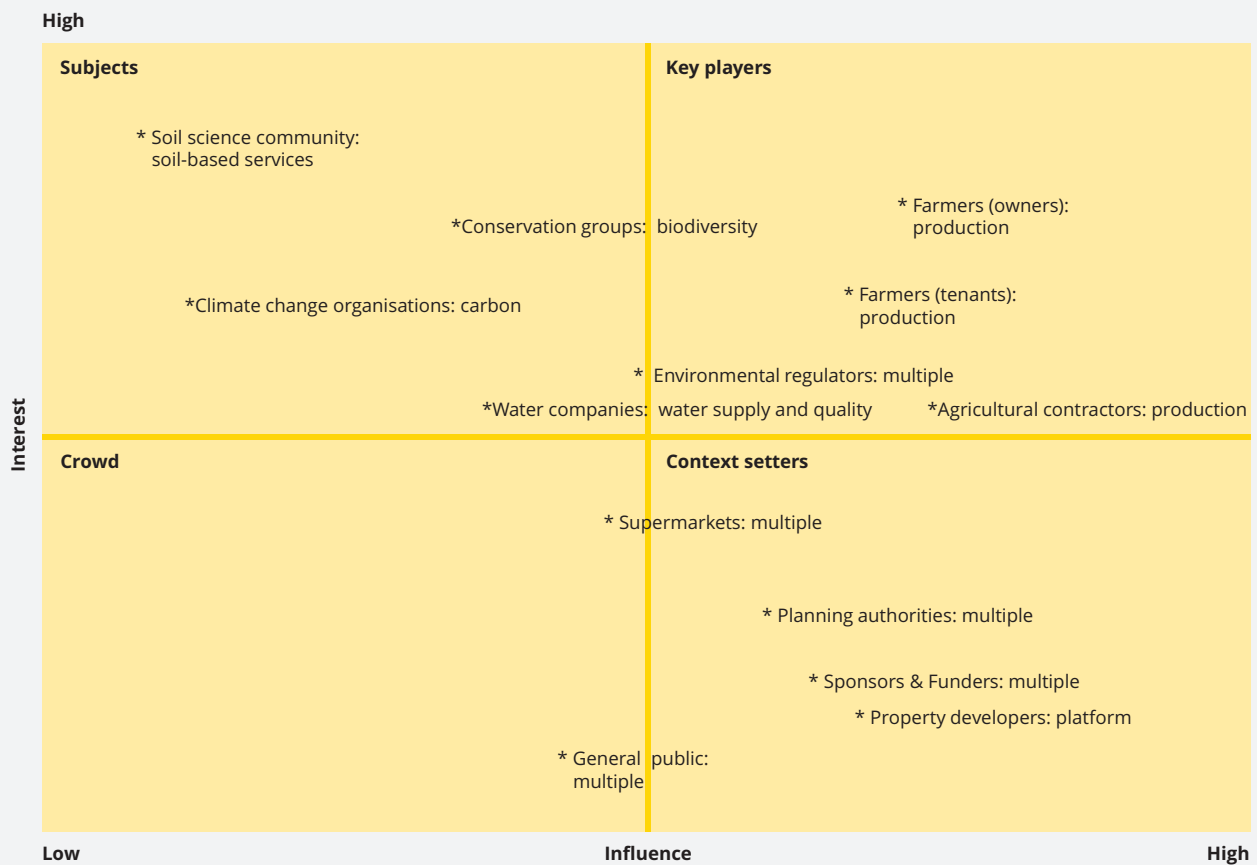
High

Interest

Subjects

* Soil science community: soil-based services

*Conservation groups: biodiversity

*Climate change organisations: carbon

*Water companies: water supply and quality

Key players

* Farmers (owners): production

* Farmers (tenants): production

* Environmental regulators: multiple

*Agricultural contractors: production

Crowd

Context setters

* Supermarkets: multiple

* Planning authorities: multiple

* Sponsors & Funders: multiple

* Property developers: platform

* General public: multiple

Low

Influence

High